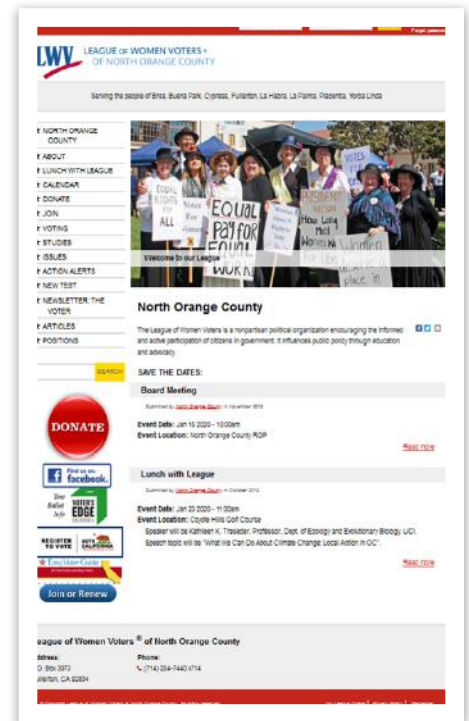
Forgot password

LWV LEAGUE OF WOMEN VOTERS ® OF NORTH ORANGE COUNTY

Serving the people of Brea, Buena Park, Cypress, Fullerton, La Habra, La Palma, Placentia, Yorba Linda

NORTH ORANGE COUNTY
ABOUT
LUNCH WITH LEAGUE
CALENDAR
DONATE
JOIN
VOTING
STUDIES
ISSUES
ACTION ALERTS
NEW TEST
NEWSLETTER: THE VOTER
ARTICLES
POSITIONS

SEARCH

DONATE

Find us on facebook

Your Ballot Info VOTER'S EDGE

REGISTER TO VOTE VOTE CALIFORNIA

Easy Voter Guide

Join or Renew

EQUAL RIGHTS FOR ALL

Votes for Women

EQUAL PAY FOR EQUAL WORK

VOTES

How Long Must Women Wait for Liberty

Women for Liberty

Welcome to our League

North Orange County

The League of Women Voters is a nonpartisan political organization encouraging the informed and active participation of citizens in government. It influences public policy through education and advocacy.

SAVE THE DATES:

Board Meeting

Submitted by North Orange County in November 2019

Event Date: Jan 15 2020 - 10:00am
Event Location: North Orange County ROP

Read more

Lunch with League

Submitted by North Orange County in October 2019

Event Date: Jan 23 2020 - 11:30am
Event Location: Coyote Hills Golf Course
Speaker will be Kathleen K. Treseder, Professor, Dept. of Ecology and Evolutionary Biology, UCI.
Speech topic will be "What We Can Do About Climate Change: Local Action in OC".

Read more

League of Women Voters ® of North Orange County

Address:
O. Box 3373
ullerton, CA 92834

Phone:
(714) 254-7440 x714

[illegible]